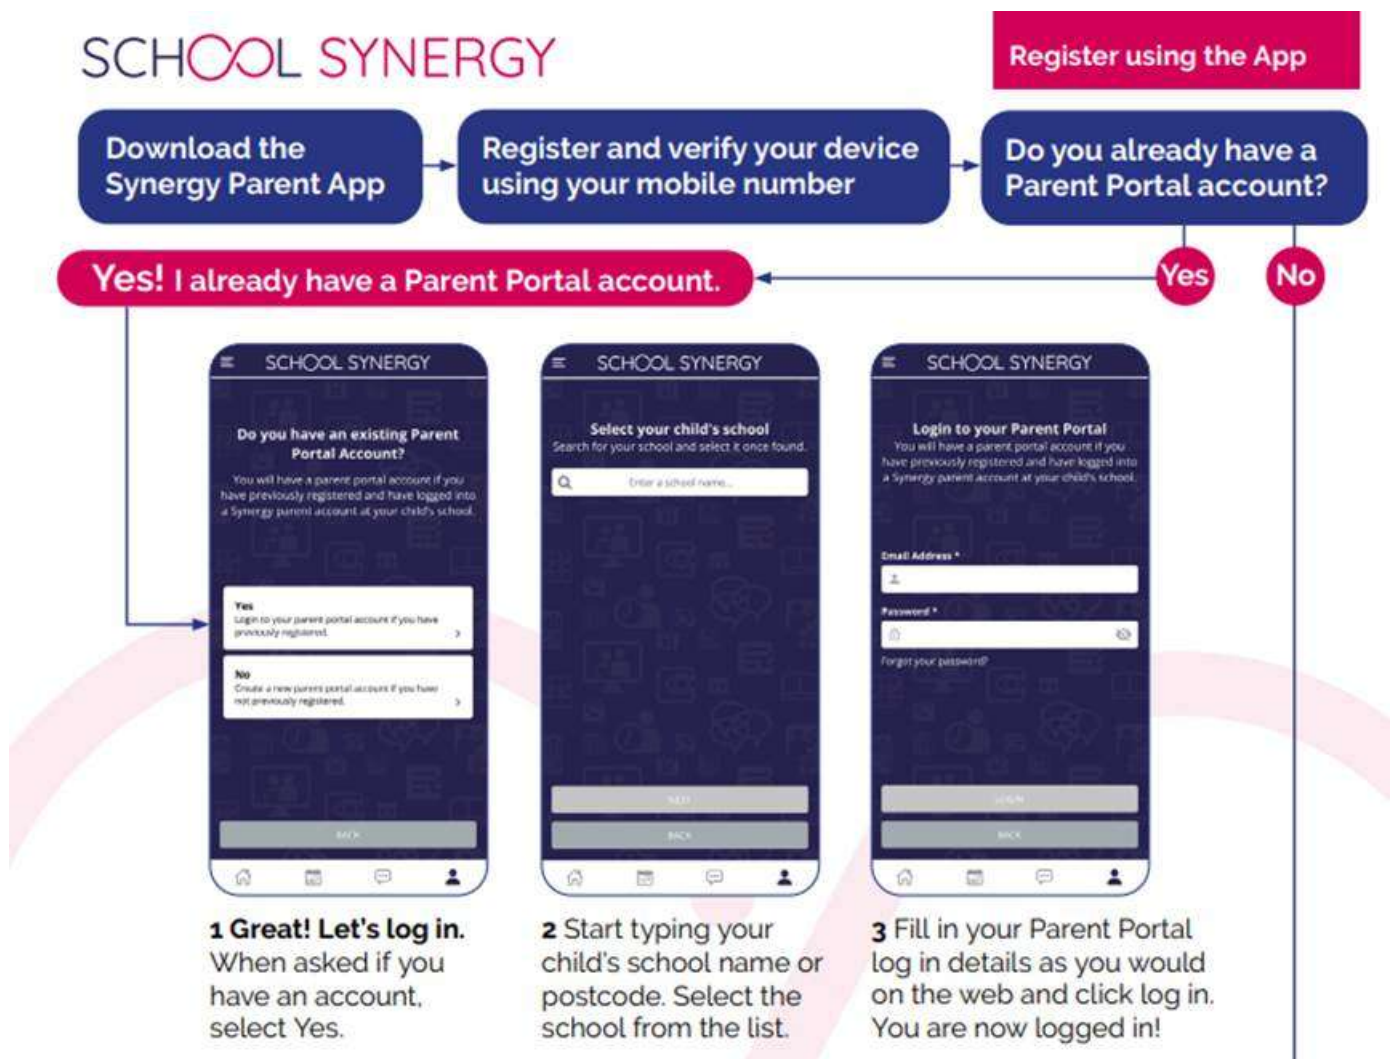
SCHOOL SYNERGY

Register using the App

Download the Synergy Parent App

Register and verify your device using your mobile number

Do you already have a Parent Portal account?

Yes! I already have a Parent Portal account.

Yes

No

SCHOOL SYNERGY

Do you have an existing Parent Portal Account?

You will have a parent portal account if you have previously registered and have logged into a Synergy parent account at your child's school.

Yes
Login to your parent portal account if you have previously registered.

No
Create a new parent portal account if you have not previously registered.

BACK

SCHOOL SYNERGY

Select your child's school
Search for your school and select it once found.

Enter a school name...

NEXT

BACK

SCHOOL SYNERGY

Login to your Parent Portal
You will have a parent portal account if you have previously registered and have logged into a Synergy parent account at your child's school.

Email Address *

Password *

Forgot your password?

LOGIN

BACK

1 Great! Let's log in. When asked if you have an account, select Yes.

2 Start typing your child's school name or postcode. Select the school from the list.

3 Fill in your Parent Portal log in details as you would on the web and click log in. You are now logged in!